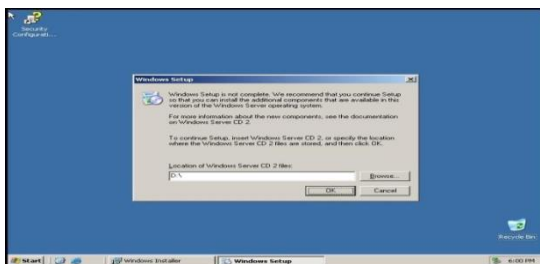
Security Configurati...

Windows Setup

Windows Setup is not complete. We recommend that you continue Setup so that you can install the additional components that are available in this version of the Windows Server operating system.

For more information about the new components, see the documentation on Windows Server CD 2.

To continue Setup, insert Windows Server CD 2, or specify the location where the Windows Server CD 2 files are stored, and then click OK.

Location of Windows Server CD 2 files:

D:\

Browse...

OK

Cancel

Recycle Bin

Start

Windows Installer

Windows Setup

6:00 PM